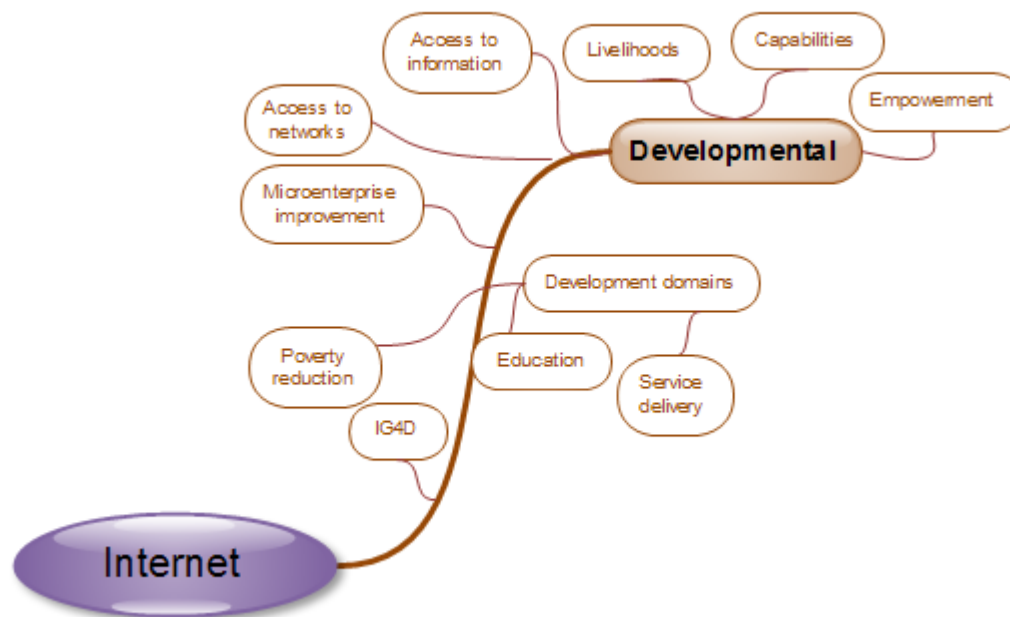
Access to information

Livelihoods

Capabilities

Empowerment

Access to networks

Developmental

Microenterprise improvement

Development domains

Poverty reduction

Education

Service delivery

IG4D

Internet